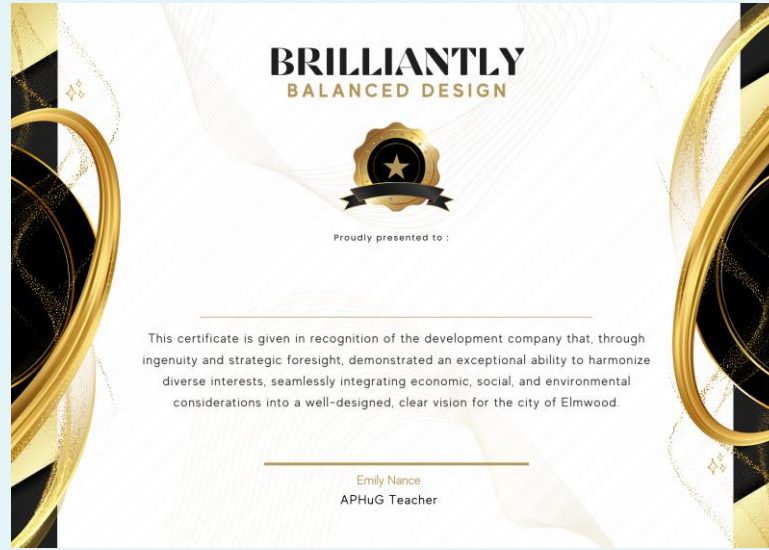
BRILLIANTLY
BALANCED DESIGN

Proudly presented to :

This certificate is given in recognition of the development company that, through ingenuity and strategic foresight, demonstrated an exceptional ability to harmonize diverse interests, seamlessly integrating economic, social, and environmental considerations into a well-designed, clear vision for the city of Elmwood.

Emily Nance
APHuG Teacher